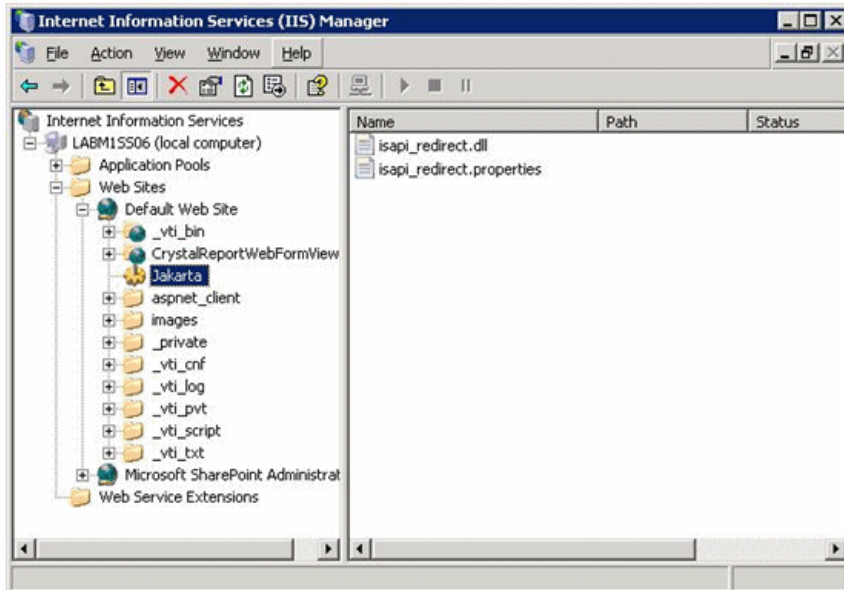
Internet Information Services (IIS) Manager

File Action View Window Help

Internet Information Services
LABM1SS06 (local computer)
Application Pools
Web Sites
Default Web Site
_vti_bin
CrystalReportWebFormView
Jakarta
aspnet_client
images
_private
_vti_cnf
_vti_log
_vti_pvt
_vti_script
_vti_txt
Microsoft SharePoint Administrat
Web Service Extensions

| Name | Path | Status |
|---|---|---|
| isapi_redirect.dll | | |
| isapi_redirect.properties | | |